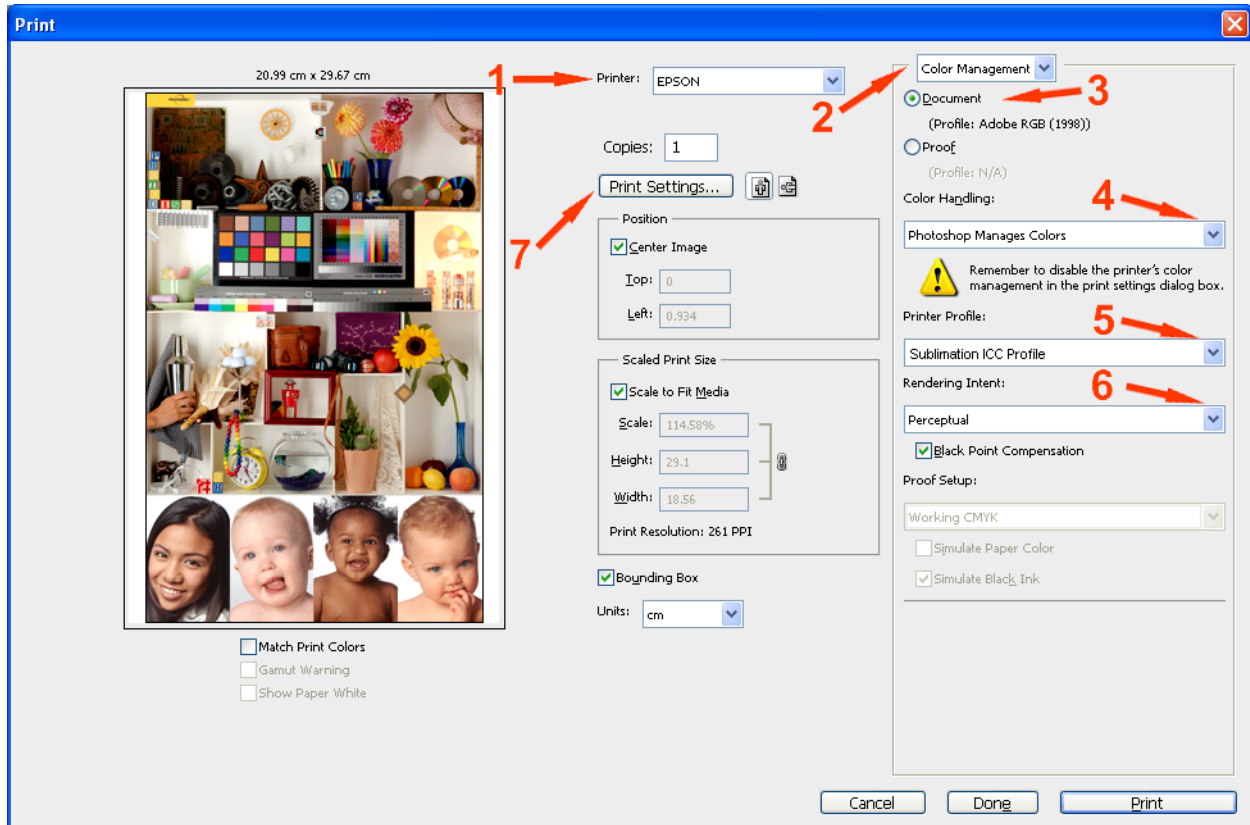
Print

20.99 cm x 29.67 cm

1 Printer: EPSON

Copies: 1

Print Settings...

7

Position

Center Image

Top: 0

Left: 0.934

Scaled Print Size

Scale to Fit Media

Scale: 114.58%

Height: 29.1

Width: 18.56

Print Resolution: 261 PPI

Bounding Box

Units: cm

2 Color Management

Document 3

(Profile: Adobe RGB (1998))

Proof

(Profile: N/A)

Color Handling: 4

Photoshop Manages Colors

Remember to disable the printer's color management in the print settings dialog box.

Printer Profile: 5

Sublimation ICC Profile

Rendering Intent: 6

Perceptual

Black Point Compensation

Proof Setup:

Working CMYK

Simulate Paper Color

Simulate Black Ink

Match Print Colors

Gamut Warning

Show Paper White

Cancel

Done

Print